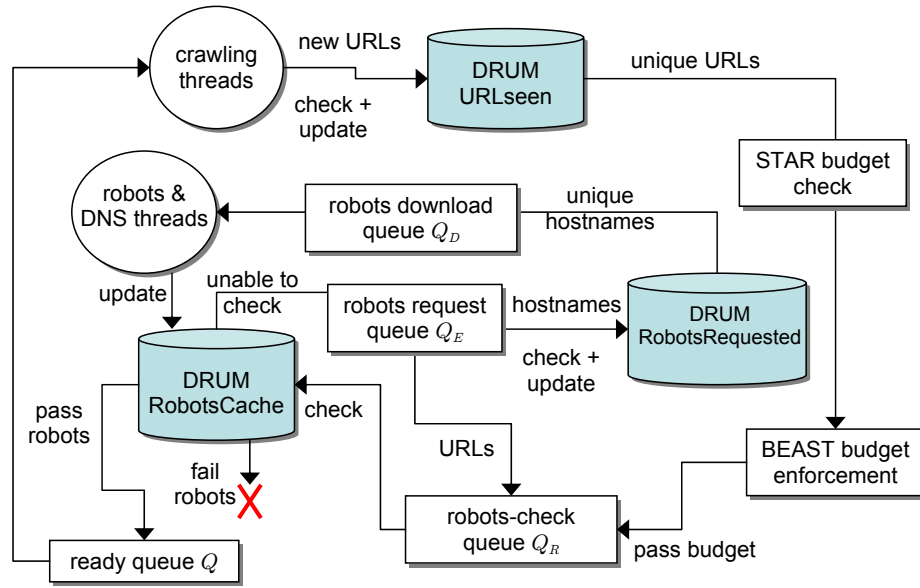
crawling threads

new URLs

check + update

DRUM URLseen

unique URLs

STAR budget check

robots & DNS threads

robots download queue $Q_D$

unique hostnames

update

unable to check

robots request queue $Q_E$

hostnames

DRUM RobotsRequested

check + update

DRUM RobotsCache

check

pass robots

fail robots

URLs

BEAST budget enforcement

robots-check queue $Q_R$

pass budget

ready queue $Q$